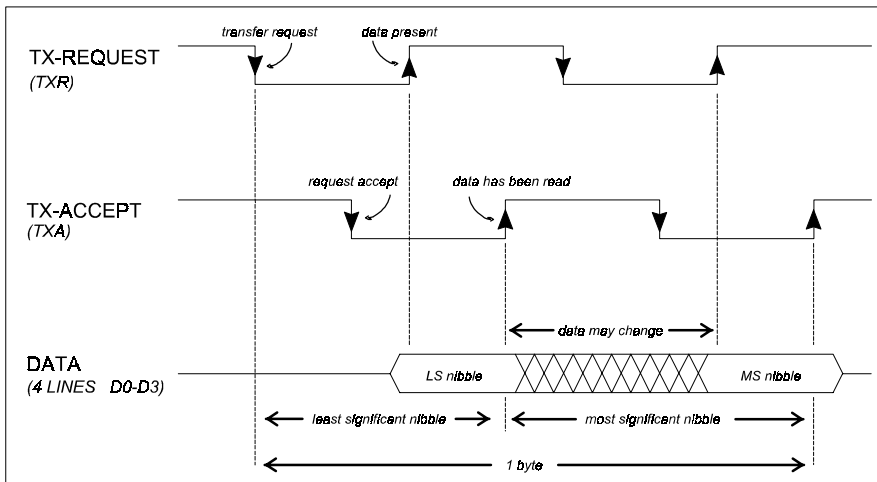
transfer request
data present
TX-REQUEST
(TXR)

request accept
data has been read
TX-ACCEPT
(TXA)

data may change

DATA
(4 LINES D0-D3)
LS nibble
MS nibble

least significant nibble
most significant nibble

1 byte